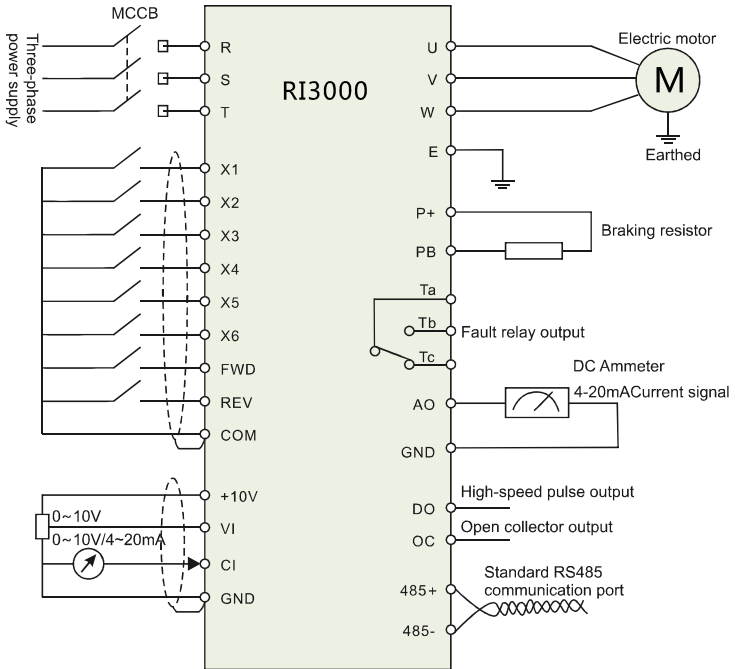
MCCB

Three-phase power supply

R
S
T

RI3000

U
V
W

Electric motor

M

Earthed

E

X1
X2
X3
X4
X5
X6
FWD
REV
COM

P+
PB

Braking resistor

Ta
Tb
Tc

Fault relay output

DC Ammeter

4-20mACurrent signal

AO
GND

+10V
VI
CI
GND

0~10V
0~10V/4~20mA

DO
OC

High-speed pulse output
Open collector output

485+
485-

Standard RS485 communication port